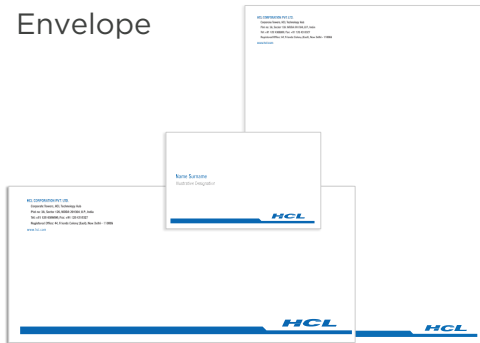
Envelope

HCL CORPORATION PVT LTD
Corporate Towers, HCL Technology Hub
Plot no 3A, Sector 126, NOIDA 201304, U.P., India
Tel: +91 120 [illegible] Fax: +91 120 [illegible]
Registered Office: 9A, Friends Colony (East), New Delhi - 110065
www.hcl.com

Name Surname
Illustrative Designation

HCL

HCL CORPORATION PVT LTD
Corporate Towers, HCL Technology Hub
Plot no 3A, Sector 126, NOIDA 201304, U.P., India
Tel: +91 120 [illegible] Fax: +91 120 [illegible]
Registered Office: 9A, Friends Colony (East), New Delhi - 110065
www.hcl.com

HCL

HCL